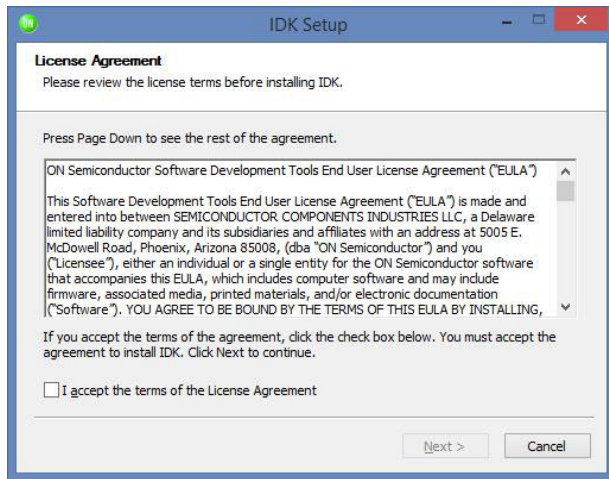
IDK Setup

License Agreement
Please review the license terms before installing IDK.

Press Page Down to see the rest of the agreement.

ON Semiconductor Software Development Tools End User License Agreement ("EULA")

This Software Development Tools End User License Agreement ("EULA") is made and entered into between SEMICONDUCTOR COMPONENTS INDUSTRIES LLC, a Delaware limited liability company and its subsidiaries and affiliates with an address at 5005 E. McDowell Road, Phoenix, Arizona 85008, (dba "ON Semiconductor") and you ("Licensee"), either an individual or a single entity for the ON Semiconductor software that accompanies this EULA, which includes computer software and may include firmware, associated media, printed materials, and/or electronic documentation ("Software"). YOU AGREE TO BE BOUND BY THE TERMS OF THIS EULA BY INSTALLING,

If you accept the terms of the agreement, click the check box below. You must accept the agreement to install IDK. Click Next to continue.

I accept the terms of the License Agreement

Next >
Cancel